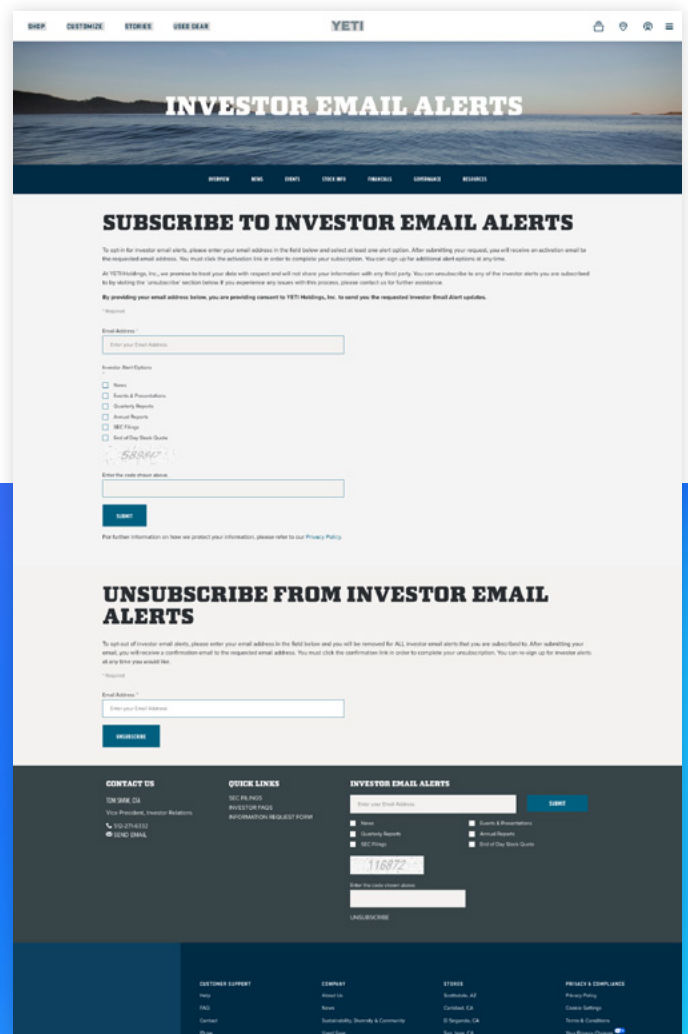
SHOP CUSTOMIZE STORIES USED GEAR

YETI

INVESTOR EMAIL ALERTS

OVERVIEW NEWS EVENTS STOCK INFO FINANCIALS GOVERNANCE RESOURCES

SUBSCRIBE TO INVESTOR EMAIL ALERTS

To opt-in for investor email alerts, please enter your email address in the field below and select at least one alert option. After submitting your request, you will receive an activation email to the requested email address. You must click the activation link in order to complete your subscription. You can sign up for additional alert options at any time.

At YETI Holdings, Inc., we promise to treat your data with respect and will not share your information with any third party. You can unsubscribe to any of the investor alerts you are subscribed to by visiting the 'unsubscribe' section below. If you experience any issues with this process, please contact us for further assistance.

By providing your email address below, you are providing consent to YETI Holdings, Inc. to send you the requested Investor Email Alert updates.

* Required

Email Address *

Enter your Email Address

Investor Alert Options

News

Events & Presentations

Quarterly Reports

Annual Reports

SEC Filings

End of Day Stock Quote

58940

Enter the code shown above.

SUBMIT

For further information on how we protect your information, please refer to our Privacy Policy.

UNSUBSCRIBE FROM INVESTOR EMAIL ALERTS

To opt-out of investor email alerts, please enter your email address in the field below and you will be removed for ALL investor email alerts that you are subscribed to. After submitting your email, you will receive a confirmation email to the requested email address. You must click the confirmation link in order to complete your unsubscription. You can re-sign up for investor alerts at any time you would like.

* Required

Email Address *

Enter your Email Address

UNSUBSCRIBE

CONTACT US

TOM SHAW, CFA

Vice President, Investor Relations

512-271-6332

SEND EMAIL

QUICK LINKS

SEC FILINGS

INVESTOR FAQS

INFORMATION REQUEST FORM

INVESTOR EMAIL ALERTS

Enter your Email Address

SUBMIT

News

Events & Presentations

Quarterly Reports

Annual Reports

SEC Filings

End of Day Stock Quote

116872

Enter the code shown above.

UNSUBSCRIBE

CUSTOMER SUPPORT

Help

FAQ

Contact

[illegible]

COMPANY

About Us

News

Sustainability, Diversity & Community

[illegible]

STORES

Scottsdale, AZ

Carlsbad, CA

El Segundo, CA

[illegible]

PRIVACY & COMPLIANCE

Privacy Policy

Cookie Settings

Terms & Conditions

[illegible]